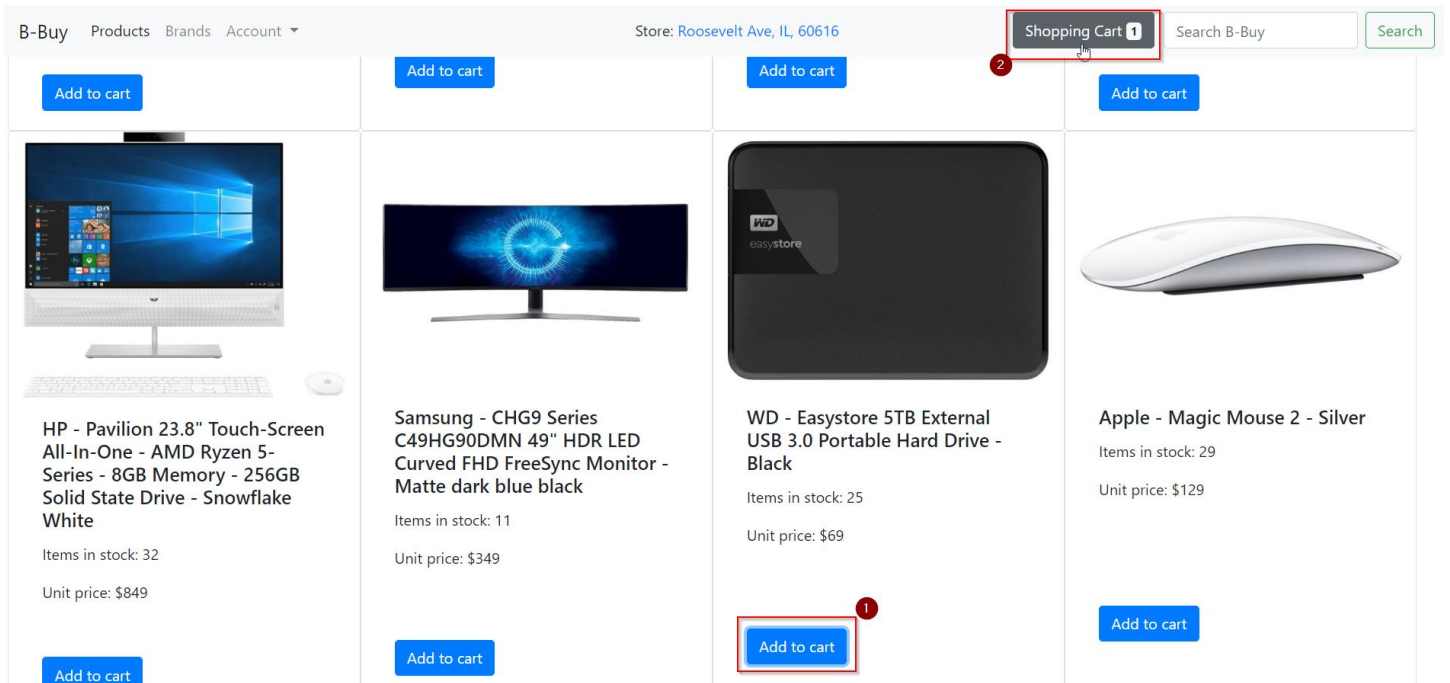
B-Buy Products Brands Account ▾ Store: Roosevelt Ave, IL, 60616 Shopping Cart 1 Search B-Buy Search

2

Add to cart

Add to cart

Add to cart

Add to cart

HP - Pavilion 23.8" Touch-Screen All-In-One - AMD Ryzen 5-Series - 8GB Memory - 256GB Solid State Drive - Snowflake White

Items in stock: 32

Unit price: $849

Add to cart

Samsung - CHG9 Series C49HG90DMN 49" HDR LED Curved FHD FreeSync Monitor - Matte dark blue black

Items in stock: 11

Unit price: $349

Add to cart

WD
easystore

WD - Easystore 5TB External USB 3.0 Portable Hard Drive - Black

Items in stock: 25

Unit price: $69

1

Add to cart

Apple - Magic Mouse 2 - Silver

Items in stock: 29

Unit price: $129

Add to cart